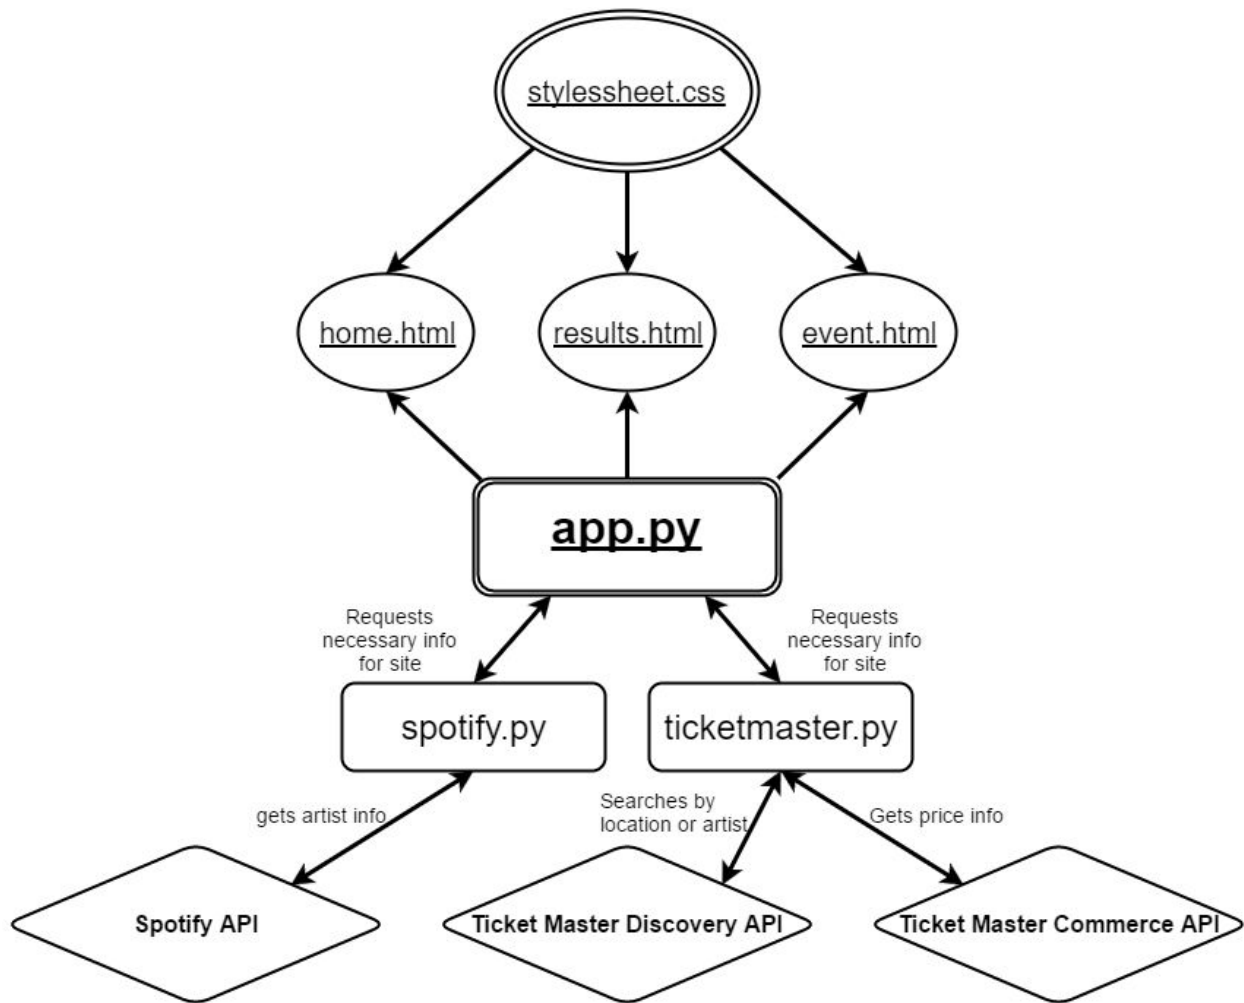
stylessheet.css

home.html

results.html

event.html

app.py

Requests necessary info for site

Requests necessary info for site

spotify.py

ticketmaster.py

gets artist info

Searches by location or artist

Gets price info

Spotify API

Ticket Master Discovery API

Ticket Master Commerce API